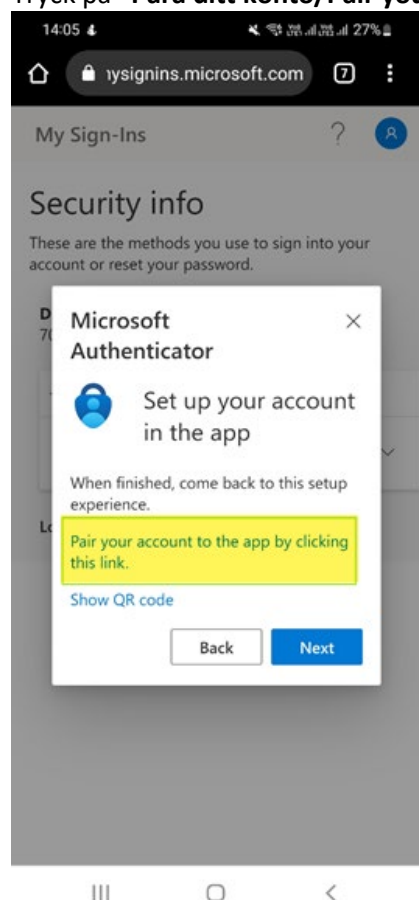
Tryck på "Para ditt konto/Pair yo

14:05 ⬇ 27%

ıysignins.microsoft.com 7

My Sign-Ins ?

Security info

These are the methods you use to sign into your account or reset your password.

D
7(

Lo

Microsoft Authenticator ×

Set up your account in the app

When finished, come back to this setup experience.

Pair your account to the app by clicking this link.

Show QR code

Back Next